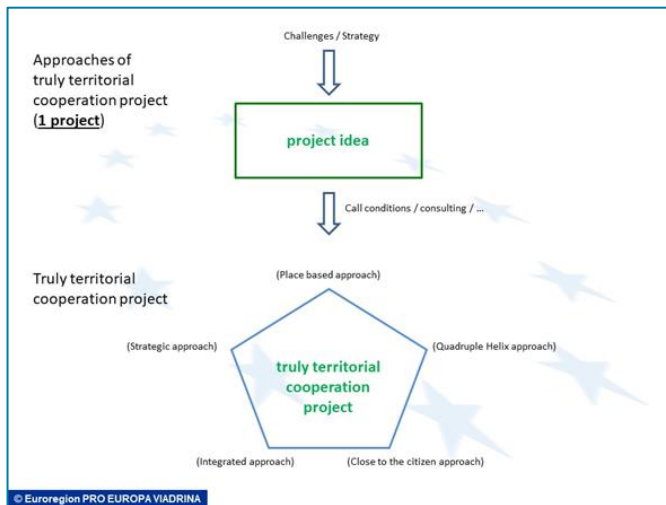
Approaches of truly territorial cooperation project (1 project)

Challenges / Strategy

project idea

Call conditions / consulting / ...

Truly territorial cooperation project

(Place based approach)

(Strategic approach)

(Quadruple Helix approach)

truly territorial cooperation project

(Integrated approach)

(Close to the citizen approach)

© Euroregion PRO EUROPA VIADRINA